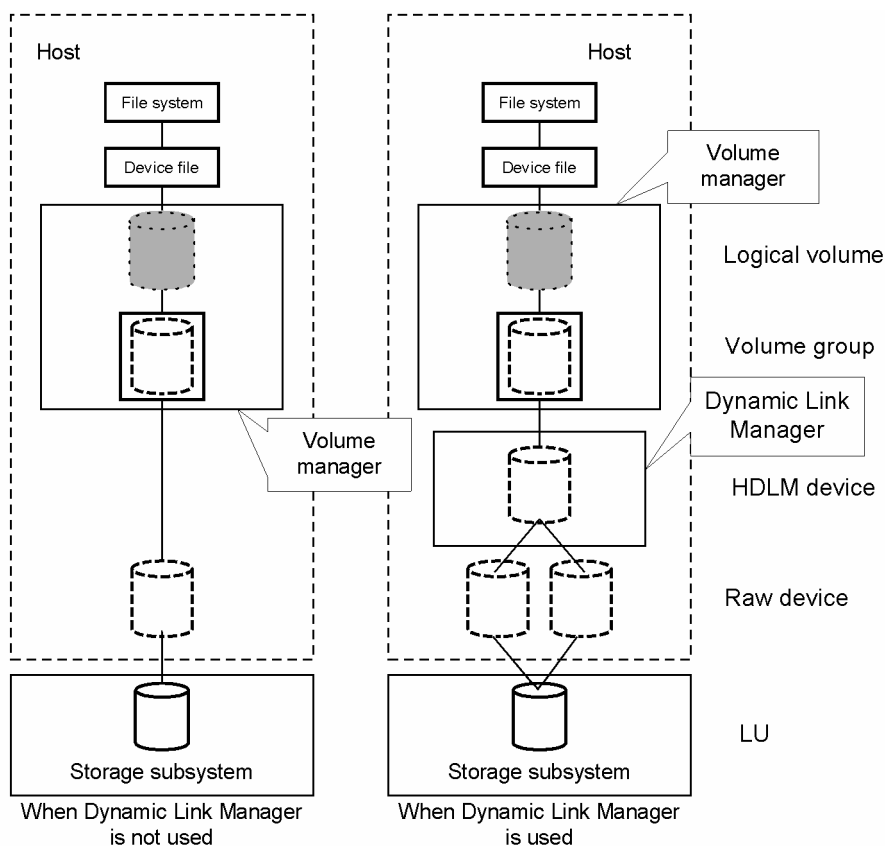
Host

File system

Device file

Volume manager

Storage subsystem

When Dynamic Link Manager is not used

Host

File system

Device file

Volume manager

Dynamic Link Manager

Storage subsystem

When Dynamic Link Manager is used

Logical volume

Volume group

HDLM device

Raw device

LU